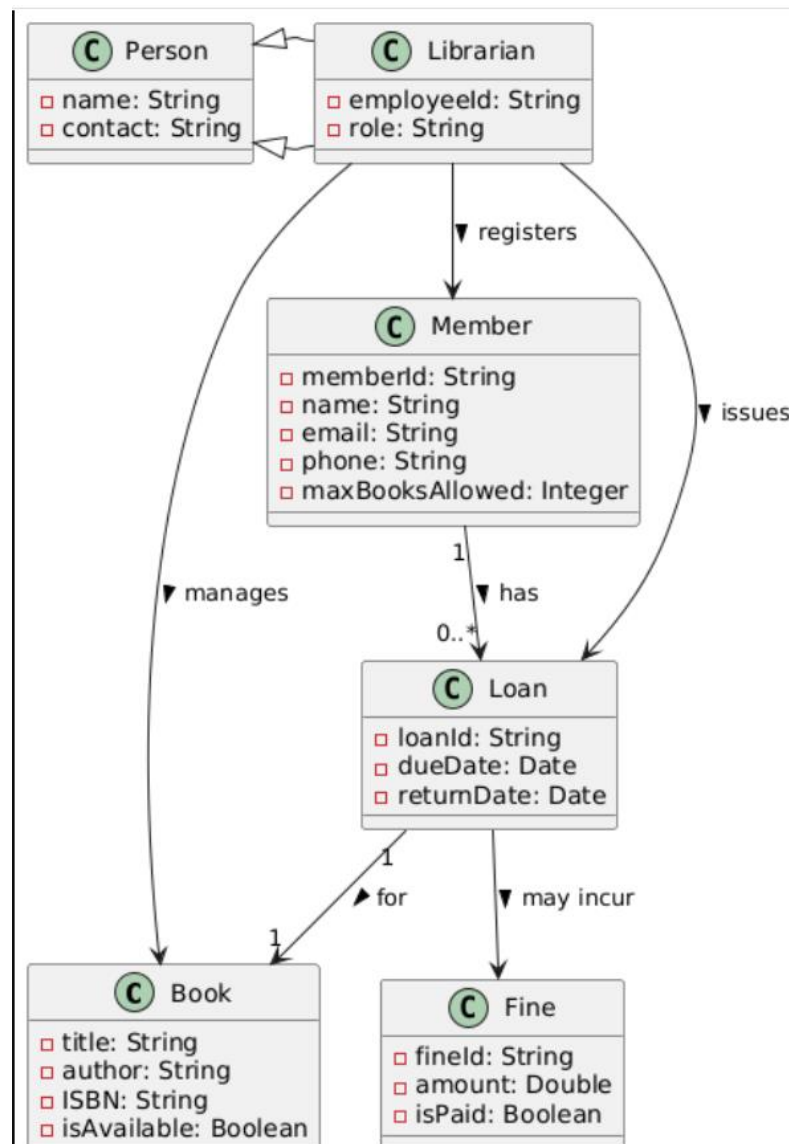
C Person
name: String
contact: String

C Librarian
employeeId: String
role: String

▾ registers

C Member
memberId: String
name: String
email: String
phone: String
maxBooksAllowed: Integer

▾ issues

▾ manages

1
▾ has
0..*

C Loan
loanId: String
dueDate: Date
returnDate: Date

1
▸ for
1

▾ may incur

C Book
title: String
author: String
ISBN: String
isAvailable: Boolean

C Fine
fineId: String
amount: Double
isPaid: Boolean